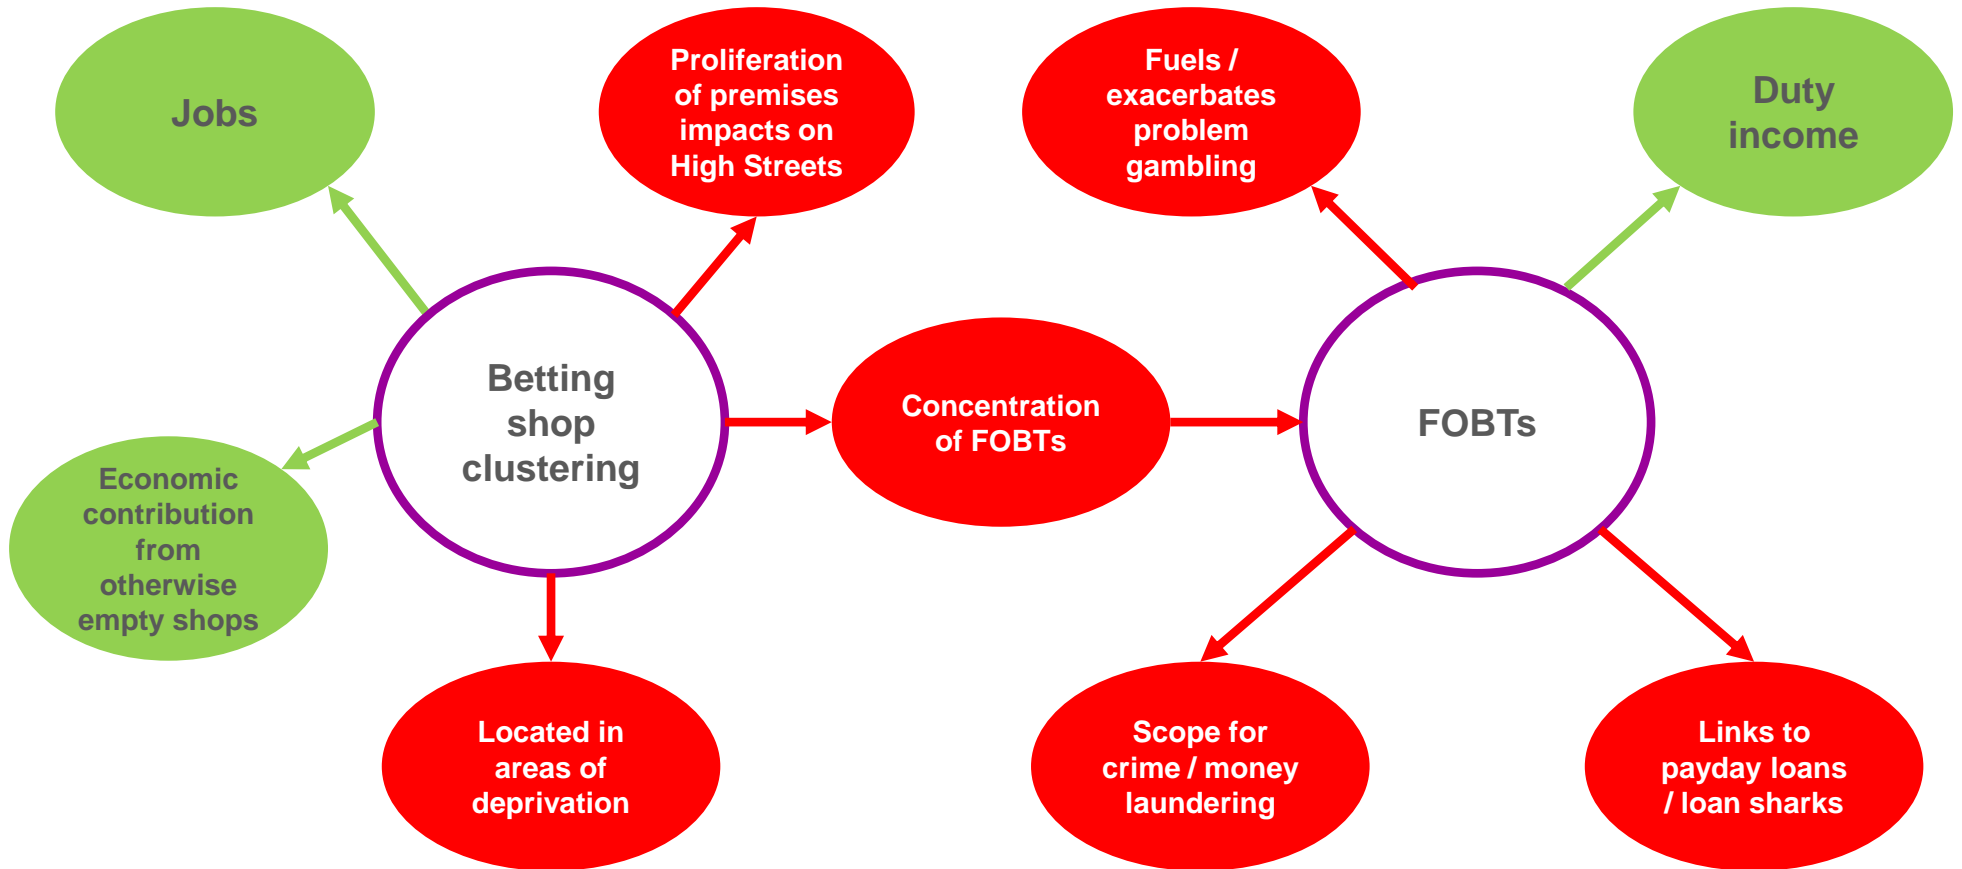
Jobs

Proliferation of premises impacts on High Streets

Fuels / exacerbates problem gambling

Duty income

Betting shop clustering

Concentration of FOBTs

FOBTs

Economic contribution from otherwise empty shops

Located in areas of deprivation

Scope for crime / money laundering

Links to payday loans / loan sharks